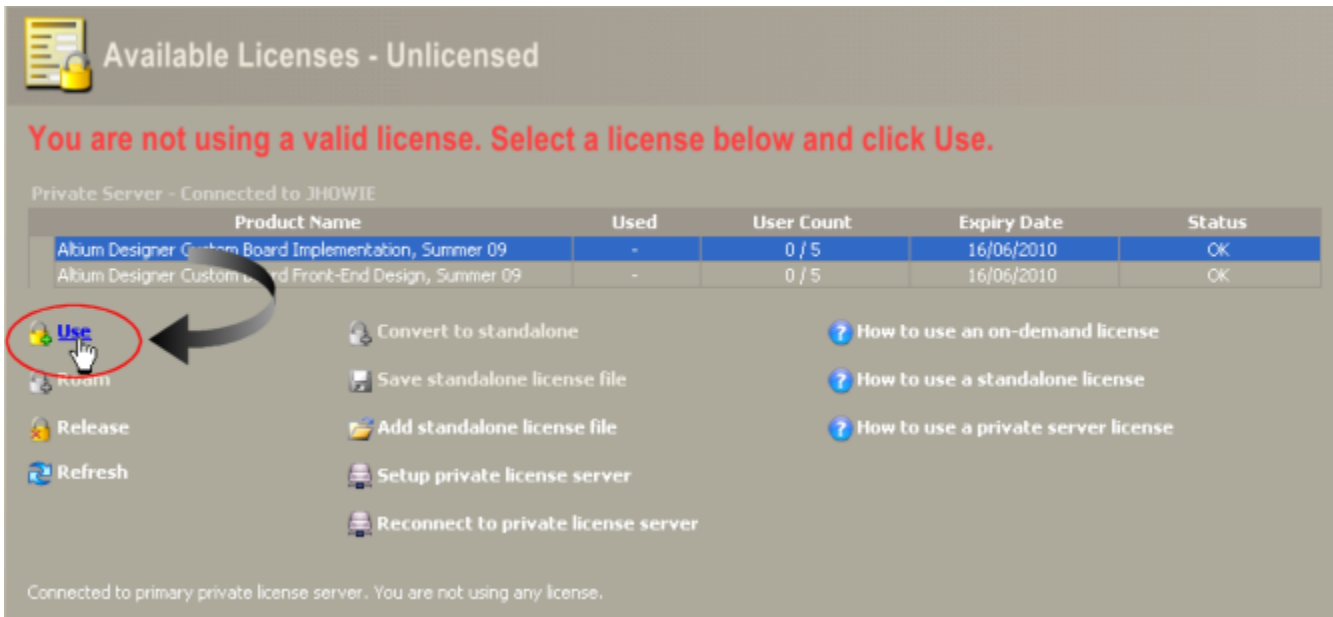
Available Licenses - Unlicensed

You are not using a valid license. Select a license below and click Use.

Private Server - Connected to JHOWIE

| Product Name | Used | User Count | Expiry Date | Status |
|---|---|---|---|---|
| Altium Designer C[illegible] Board Implementation, Summer 09 | - | 0 / 5 | 16/06/2010 | OK |
| Altium Designer Custom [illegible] Front-End Design, Summer 09 | - | 0 / 5 | 16/06/2010 | OK |

Use
Roam
Release
Refresh

Convert to standalone
Save standalone license file
Add standalone license file
Setup private license server
Reconnect to private license server

How to use an on-demand license
How to use a standalone license
How to use a private server license

Connected to primary private license server. You are not using any license.